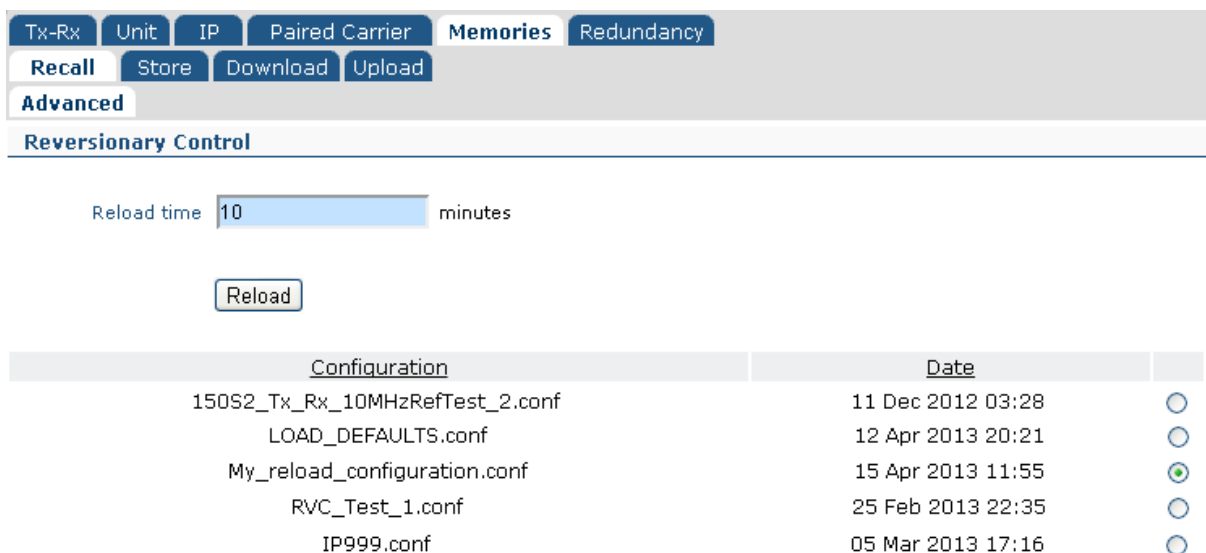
Tx-Rx | Unit | IP | Paired Carrier | Memories | Redundancy
Recall | Store | Download | Upload
Advanced

Reversionary Control

Reload time 10 minutes

Reload

| Configuration | Date | |
|---|---|---|
| 150S2_Tx_Rx_10MHzRefTest_2.conf | 11 Dec 2012 03:28 | |
| LOAD_DEFAULTS.conf | 12 Apr 2013 20:21 | |
| My_reload_configuration.conf | 15 Apr 2013 11:55 | |
| RVC_Test_1.conf | 25 Feb 2013 22:35 | |
| IP999.conf | 05 Mar 2013 17:16 | |